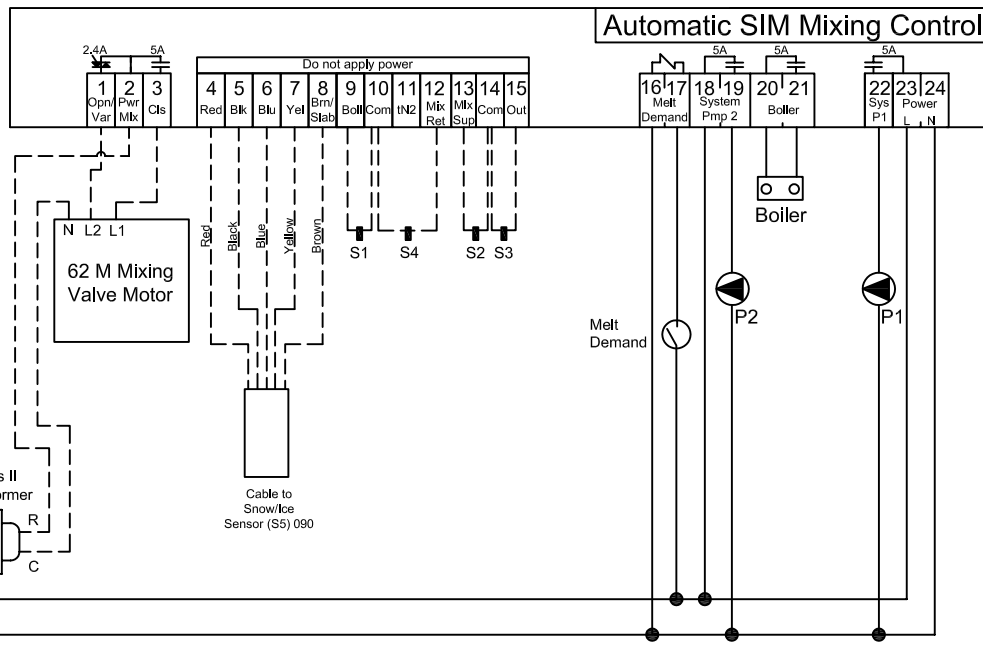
Automatic SIM Mixing Control

2.4A
5A
Do not apply power
5A
5A
5A

| 1 | 2 | 3 | 4 | 5 | 6 | 7 | 8 | 9 | 10 | 11 | 12 | 13 | 14 | 15 |
|---|---|---|---|---|---|---|---|---|---|---|---|---|---|---|
| Opn/Var | Pwr Mix | Cls | Red | Blk | Blu | Yel | Brn/Slab | Boil | Com | tN2 | Mix Ret | Mix Sup | Com | Out |

| 16 | 17 | 18 | 19 | 20 | 21 | 22 | 23 | 24 |
|---|---|---|---|---|---|---|---|---|
| Melt Demand | | System Pmp 2 | | Boiler | | Sys P1 | Power L | N |

N L2 L1
62 M Mixing Valve Motor

Red
Black
Blue
Yellow
Brown

S1 S4 S2 S3

Boiler

P2
P1
Melt Demand

Cable to Snow/Ice Sensor (S5) 090

s II
ormer
R
C